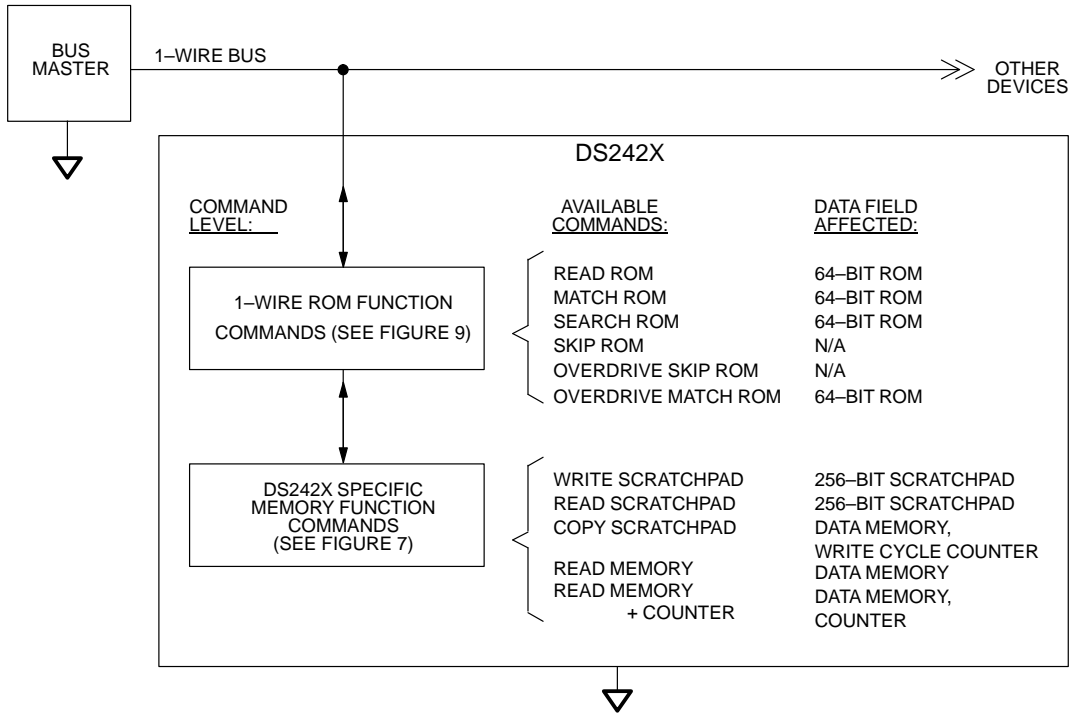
BUS MASTER

1–WIRE BUS

OTHER DEVICES

DS242X

COMMAND LEVEL:

AVAILABLE COMMANDS:

DATA FIELD AFFECTED:

1–WIRE ROM FUNCTION COMMANDS (SEE FIGURE 9)

READ ROM
MATCH ROM
SEARCH ROM
SKIP ROM
OVERDRIVE SKIP ROM
OVERDRIVE MATCH ROM

64–BIT ROM
64–BIT ROM
64–BIT ROM
N/A
N/A
64–BIT ROM

DS242X SPECIFIC MEMORY FUNCTION COMMANDS (SEE FIGURE 7)

WRITE SCRATCHPAD
READ SCRATCHPAD
COPY SCRATCHPAD

READ MEMORY
READ MEMORY + COUNTER

256–BIT SCRATCHPAD
256–BIT SCRATCHPAD
DATA MEMORY, WRITE CYCLE COUNTER
DATA MEMORY
DATA MEMORY, COUNTER